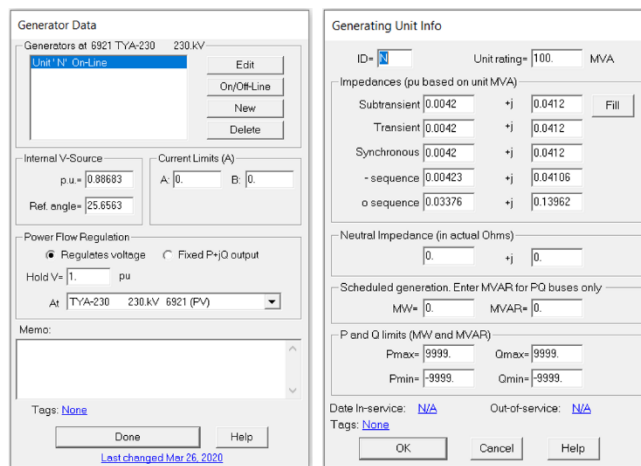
Generator Data

Generators at 6921 TYA-230 230.kV

Unit 'N' On-Line

Edit

On/Off-Line

New

Delete

Internal V-Source

p.u.= 0.88683

Ref. angle= 25.6563

Current Limits (A)

A: 0.

B: 0.

Power Flow Regulation

Regulates voltage

Fixed P+jQ output

Hold V= 1. pu

At TYA-230 230.kV 6921 (PV)

Memo:

Tags: None

Done

Help

Last changed Mar 26, 2020

Generating Unit Info

ID= N

Unit rating= 100. MVA

Impedances (pu based on unit MVA)

Subtransient 0.0042 +j 0.0412

Fill

Transient 0.0042 +j 0.0412

Synchronous 0.0042 +j 0.0412

- sequence 0.00423 +j 0.04106

o sequence 0.03376 +j 0.13962

Neutral Impedance (in actual Ohms)

0. +j 0.

Scheduled generation. Enter MVAR for PQ buses only

MW= 0.

MVAR= 0.

P and Q limits (MW and MVAR)

Pmax= 9999.

Qmax= 9999.

Pmin= -9999.

Qmin= -9999.

Date In-service: N/A

Out-of-service: N/A

Tags: None

OK

Cancel

Help